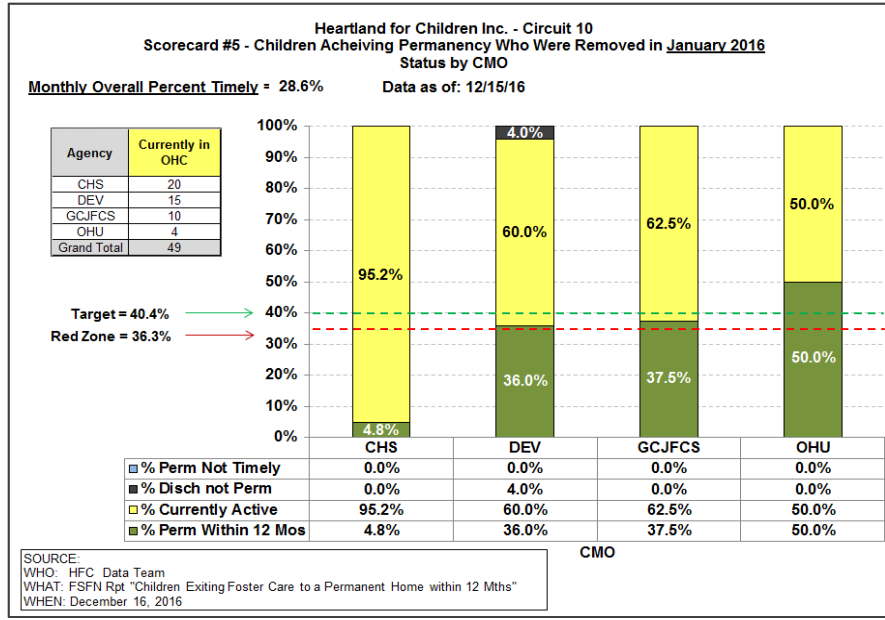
Heartland for Children Inc. - Circuit 10
Scorecard #5 - Children Acheiving Permanency Who Were Removed in January 2016
Status by CMO

Monthly Overall Percent Timely = 28.6%

Data as of: 12/15/16

| Agency | Currently in OHC |
|---|---|
| CHS | 20 |
| DEV | 15 |
| GCJFCS | 10 |
| OHU | 4 |
| Grand Total | 49 |

100%
90%
80%
70%
60%
50%
40%
30%
20%
10%
0%

Target = 40.4%
Red Zone = 36.3%

95.2%
4.8%
4.0%
60.0%
36.0%
62.5%
37.5%
50.0%
50.0%

| | CHS | DEV | GCJFCS | OHU |
|---|---|---|---|---|
| % Perm Not Timely | 0.0% | 0.0% | 0.0% | 0.0% |
| % Disch not Perm | 0.0% | 4.0% | 0.0% | 0.0% |
| % Currently Active | 95.2% | 60.0% | 62.5% | 50.0% |
| % Perm Within 12 Mos | 4.8% | 36.0% | 37.5% | 50.0% |

CMO

SOURCE:
WHO: HFC Data Team
WHAT: FSFN Rpt "Children Exiting Foster Care to a Permanent Home within 12 Mths"
WHEN: December 16, 2016